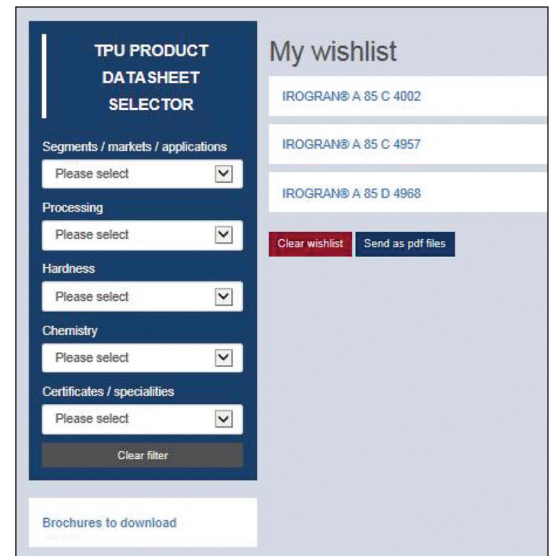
TPU PRODUCT DATASHEET SELECTOR

Segments / markets / applications
Please select

Processing
Please select

Hardness
Please select

Chemistry
Please select

Certificates / specialities
Please select

Clear filter

Brochures to download

My wishlist

IROGRAN® A 85 C 4002

IROGRAN® A 85 C 4957

IROGRAN® A 85 D 4968

Clear wishlist
Send as pdf files